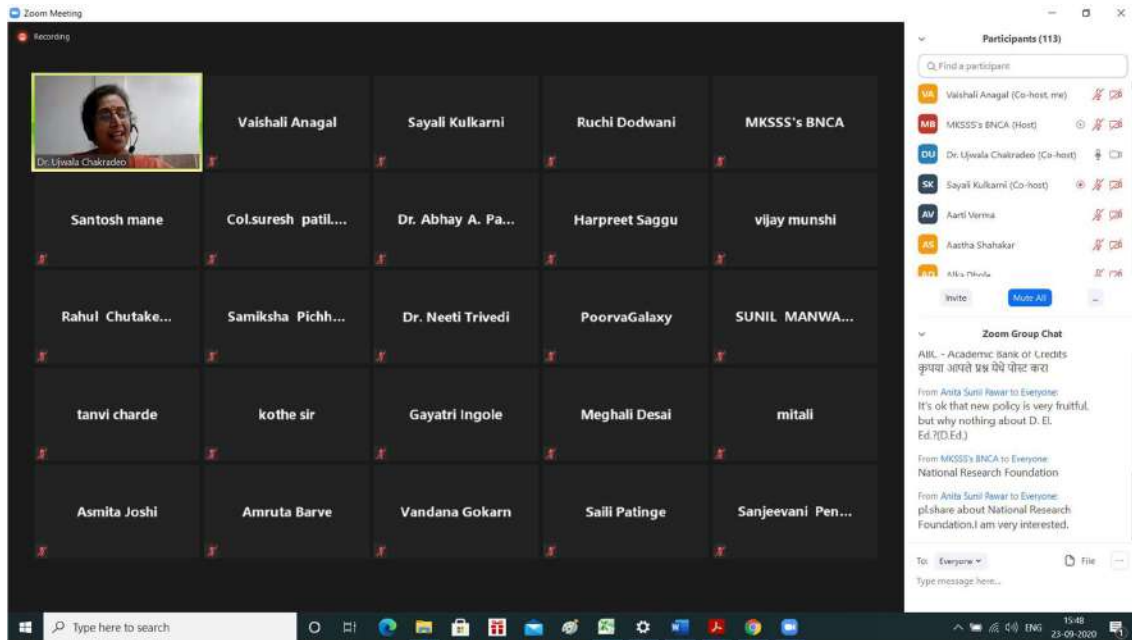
Zoom Meeting

Recording

Dr. Ujwala Chakradeo

Vaishali Anagal

Sayali Kulkarni

Ruchi Dodwani

MKSSS's BNCA

Santosh mane

Col.suresh patil....

Dr. Abhay A. Pa...

Harpreet Saggu

vijay munshi

Rahul Chutake...

Samiksha Pichh...

Dr. Neeti Trivedi

PoorvaGalaxy

SUNIL MANWA...

tanvi charde

kothe sir

Gayatri Ingole

Meghali Desai

mitali

Asmita Joshi

Amruta Barve

Vandana Gokarn

Saili Patinge

Sanjeevani Pen...

Participants (113)

Find a participant

VA Vaishali Anagal (Co-host, me)

MB MKSSS's BNCA (Host)

DU Dr. Ujwala Chakradeo (Co-host)

SK Sayali Kulkarni (Co-host)

AV Aarti Verma

AS Aastha Shahakar

Alka Dhole

Invite

Mute All

...

Zoom Group Chat

ABC - Academic Bank of Credits
कृपया आपले प्रश्न येथे पोस्ट करा

From Anita Sunil Pawar to Everyone:
It's ok that new policy is very fruitful, but why nothing about D. El. Ed.?(D.Ed.)

From MKSSS's BNCA to Everyone:
National Research Foundation

From Anita Sunil Pawar to Everyone:
pl.share about National Research Foundation.I am very interested.

To: Everyone

File

...

Type message here...

Type here to search

ENG

15:48
23-09-2020